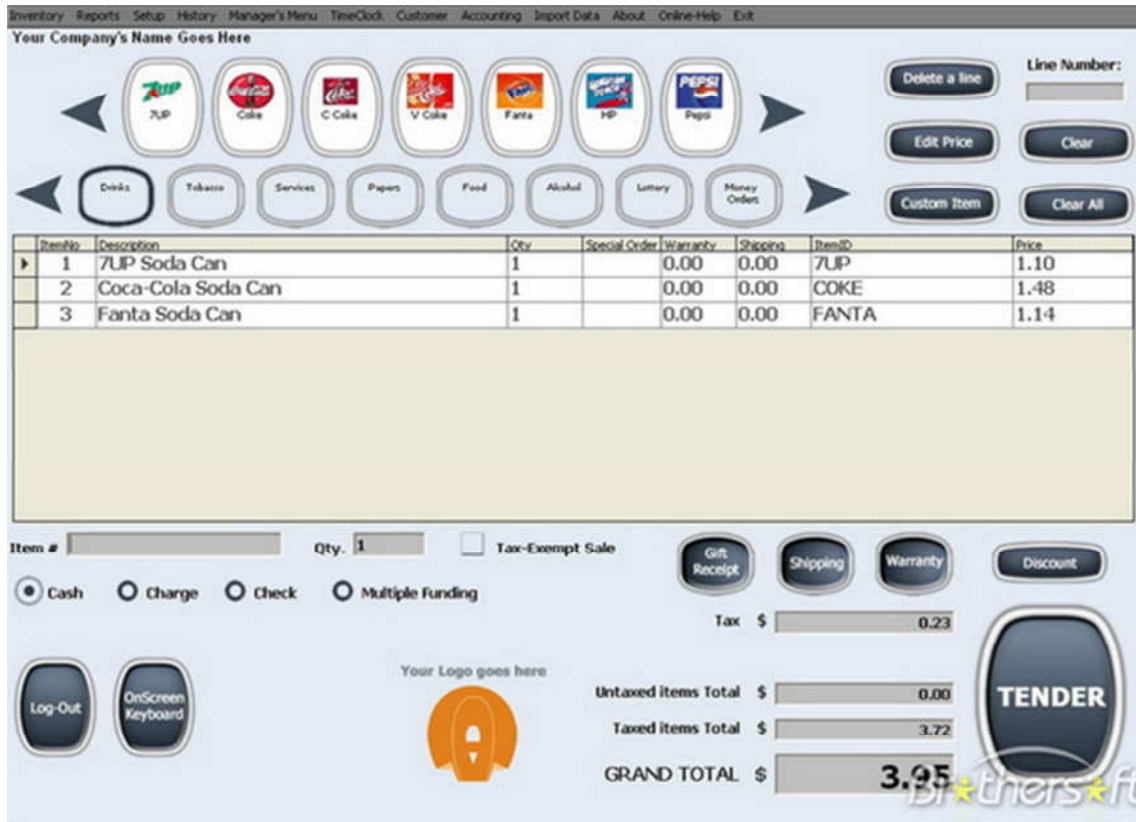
Inventory Reports Setup History Manager's Menu TimeClock Customer Accounting Import Data About Online-Help Exit

Your Company's Name Goes Here

7UP Coke C Coke V Coke Fanta HP Pepsi

Delete a line

Line Number:

Edit Price

Clear

Drinks Tobacco Services Papers Food Alcohol Lottery Money Orders

Custom Item

Clear All

| ItemNo | Description | Qty | Special Order | Warranty | Shipping | ItemID | Price |
|---|---|---|---|---|---|---|---|
| 1 | 7UP Soda Can | 1 | | 0.00 | 0.00 | 7UP | 1.10 |
| 2 | Coca-Cola Soda Can | 1 | | 0.00 | 0.00 | COKE | 1.48 |
| 3 | Fanta Soda Can | 1 | | 0.00 | 0.00 | FANTA | 1.14 |

Item #

Qty. 1

Tax-Exempt Sale

Gift Receipt

Shipping

Warranty

Discount

Cash Charge Check Multiple Funding

Tax $ 0.23

Log-Out

OnScreen Keyboard

Your Logo goes here

Untaxed items Total $ 0.00

Taxed items Total $ 3.72

GRAND TOTAL $ 3.95

TENDER

Brothersoft